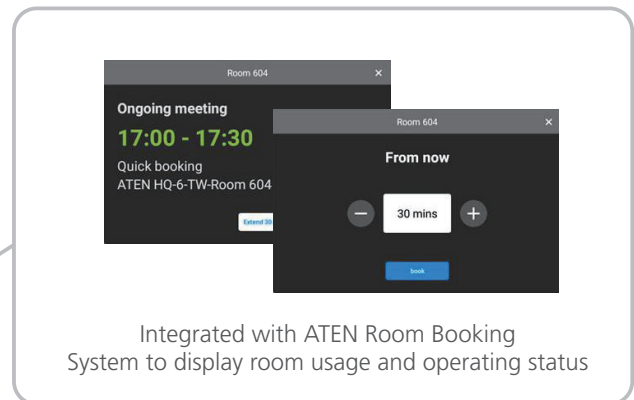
Room 604
×
Ongoing meeting
17:00 - 17:30
Quick booking
ATEN HQ-6-TW-Room 604
Extend 30

Room 604
×
From now
30 mins
book

Integrated with ATEN Room Booking System to display room usage and operating status